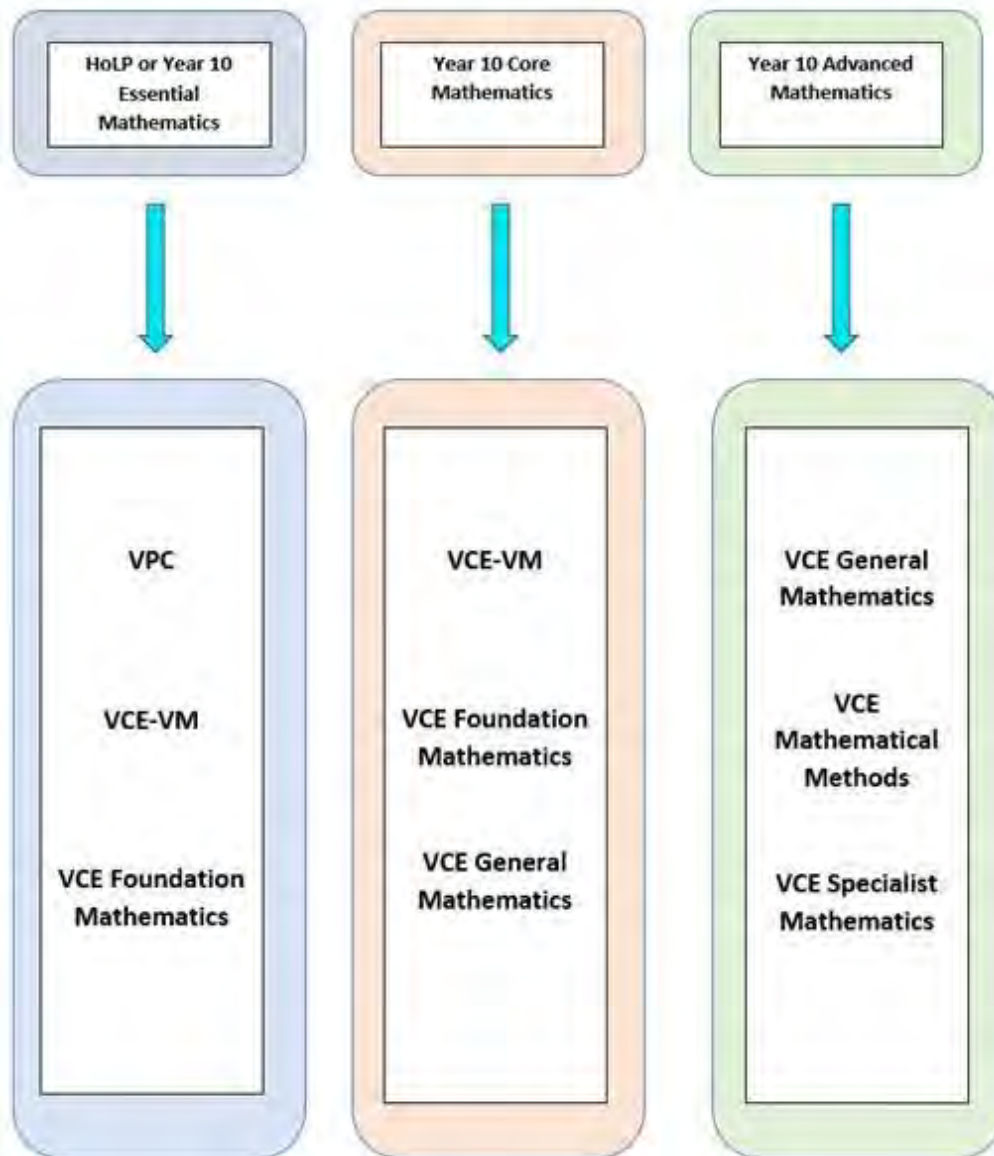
HoLP or Year 10 Essential Mathematics

Year 10 Core Mathematics

Year 10 Advanced Mathematics

VPC

VCE-VM

VCE Foundation Mathematics

VCE-VM

VCE Foundation Mathematics

VCE General Mathematics

VCE General Mathematics

VCE Mathematical Methods

VCE Specialist Mathematics